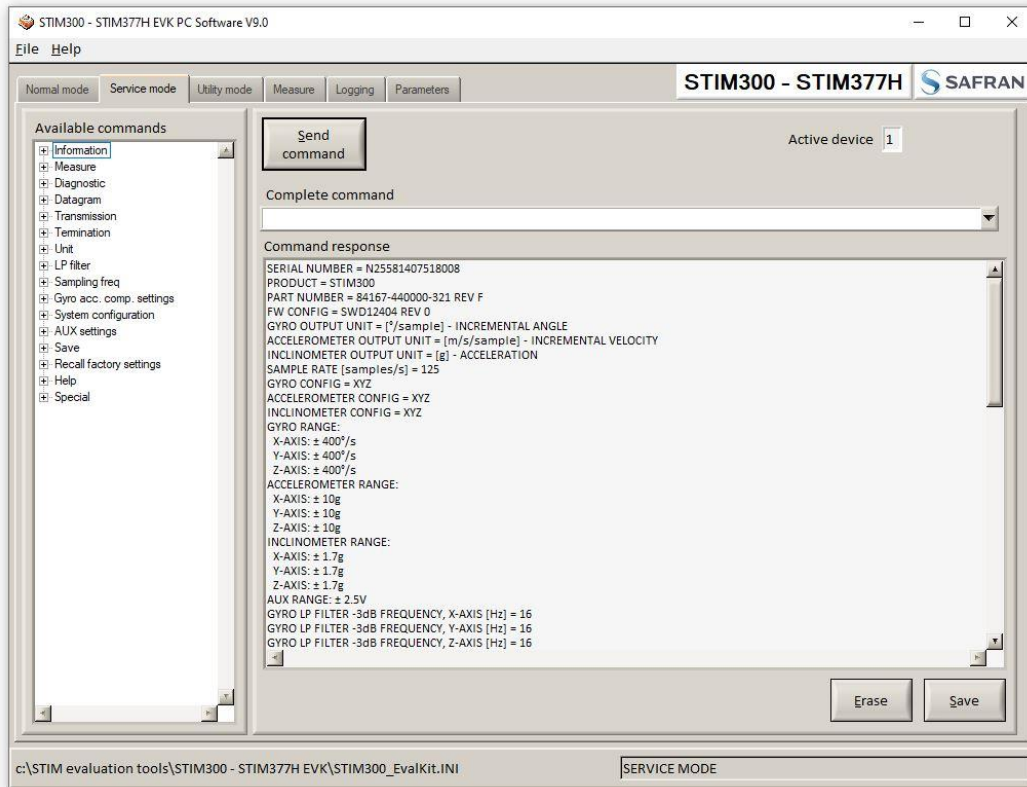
STIM300 - STIM377H EVK PC Software V9.0

File Help

Normal mode Service mode Utility mode Measure Logging Parameters

STIM300 - STIM377H SAFRAN

Available commands

Information
Measure
Diagnostic
Datagram
Transmission
Termination
Unit
LP filter
Sampling freq
Gyro acc. comp. settings
System configuration
AUX settings
Save
Recall factory settings
Help
Special

Send command

Active device 1

Complete command

Command response

SERIAL NUMBER = N25581407518008
PRODUCT = STIM300
PART NUMBER = 84167-440000-321 REV F
FW CONFIG = SWD12404 REV 0
GYRO OUTPUT UNIT = [°/sample] - INCREMENTAL ANGLE
ACCELEROMETER OUTPUT UNIT = [m/s/sample] - INCREMENTAL VELOCITY
INCLINOMETER OUTPUT UNIT = [g] - ACCELERATION
SAMPLE RATE [samples/s] = 125
GYRO CONFIG = XYZ
ACCELEROMETER CONFIG = XYZ
INCLINOMETER CONFIG = XYZ
GYRO RANGE:
X-AXIS: ± 400°/s
Y-AXIS: ± 400°/s
Z-AXIS: ± 400°/s
ACCELEROMETER RANGE:
X-AXIS: ± 10g
Y-AXIS: ± 10g
Z-AXIS: ± 10g
INCLINOMETER RANGE:
X-AXIS: ± 1.7g
Y-AXIS: ± 1.7g
Z-AXIS: ± 1.7g
AUX RANGE: ± 2.5V
GYRO LP FILTER -3dB FREQUENCY, X-AXIS [Hz] = 16
GYRO LP FILTER -3dB FREQUENCY, Y-AXIS [Hz] = 16
GYRO LP FILTER -3dB FREQUENCY, Z-AXIS [Hz] = 16

Erase Save

c:\STIM evaluation tools\STIM300 - STIM377H EVK\STIM300_EvalKit.INI

SERVICE MODE